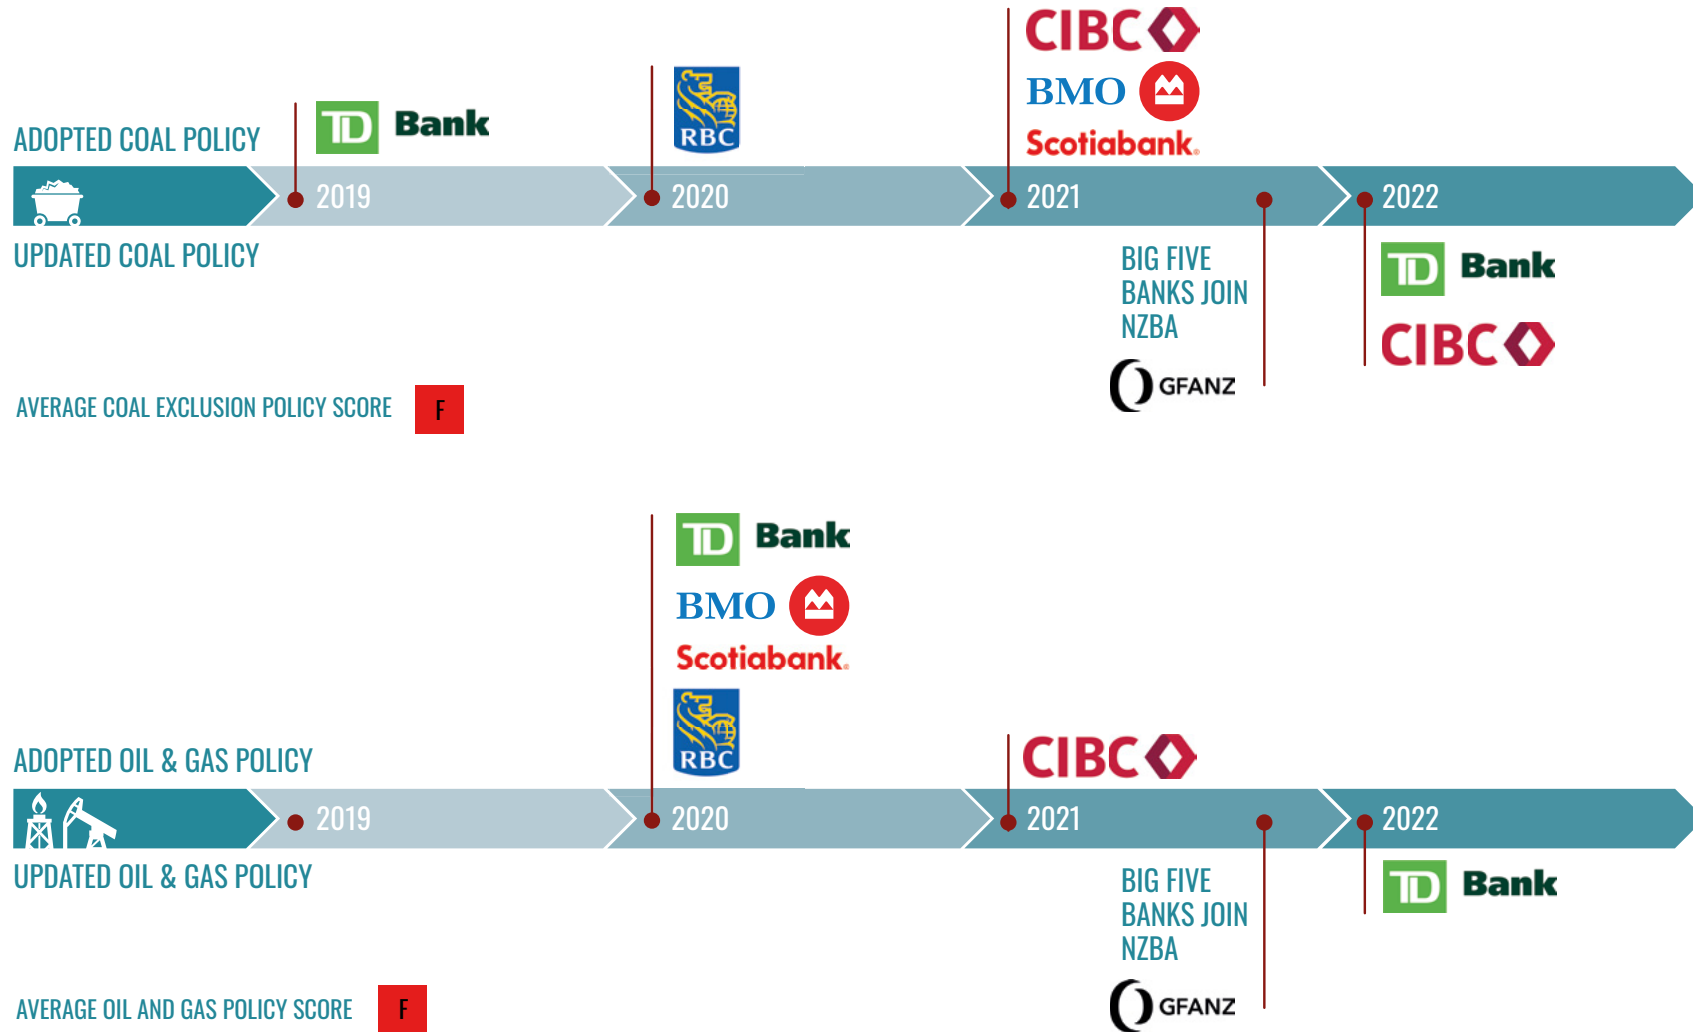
CIBC
BMO
Scotiabank

ADOPTED COAL POLICY

TD Bank

RBC

2019 2020 2021 2022

UPDATED COAL POLICY

BIG FIVE BANKS JOIN NZBA

GFANZ

TD Bank

CIBC

AVERAGE COAL EXCLUSION POLICY SCORE F

TD Bank
BMO
Scotiabank
RBC

ADOPTED OIL & GAS POLICY

CIBC

2019 2020 2021 2022

UPDATED OIL & GAS POLICY

BIG FIVE BANKS JOIN NZBA

TD Bank

GFANZ

AVERAGE OIL AND GAS POLICY SCORE F